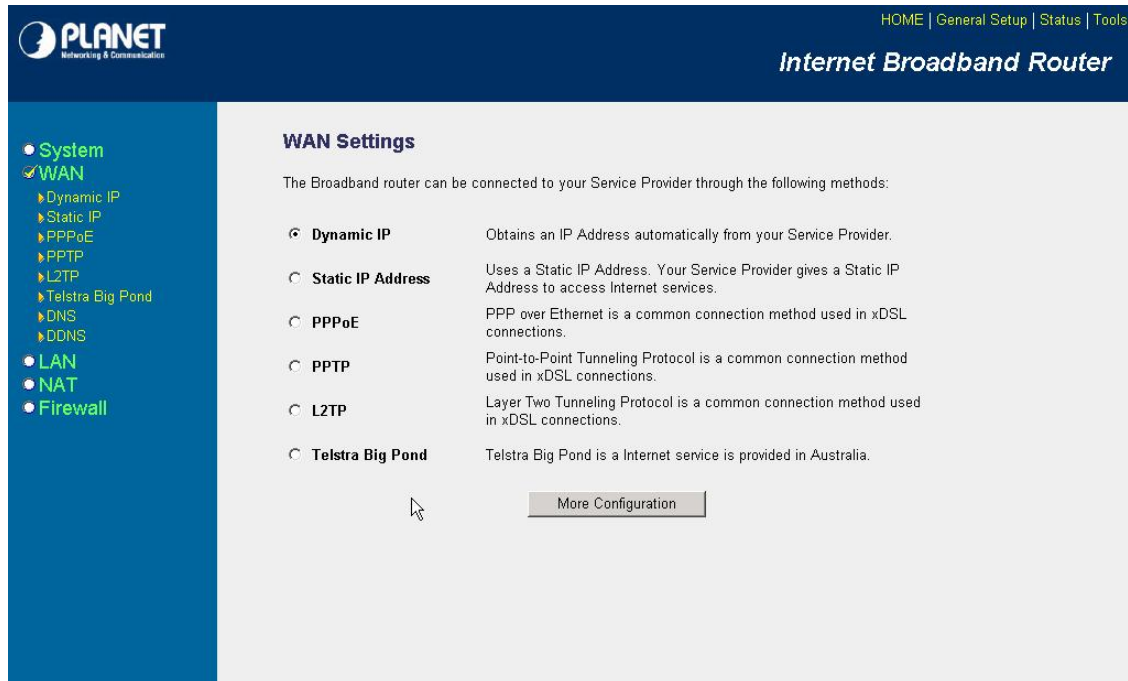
PLANET
Networking & Communication

HOME | General Setup | Status | Tools

Internet Broadband Router

System
WAN
Dynamic IP
Static IP
PPPoE
PPTP
L2TP
Telstra Big Pond
DNS
DDNS
LAN
NAT
Firewall

WAN Settings

The Broadband router can be connected to your Service Provider through the following methods:

| | |
|---|---|
| Dynamic IP | Obtains an IP Address automatically from your Service Provider. |
| Static IP Address | Uses a Static IP Address. Your Service Provider gives a Static IP Address to access Internet services. |
| PPPoE | PPP over Ethernet is a common connection method used in xDSL connections. |
| PPTP | Point-to-Point Tunneling Protocol is a common connection method used in xDSL connections. |
| L2TP | Layer Two Tunneling Protocol is a common connection method used in xDSL connections. |
| Telstra Big Pond | Telstra Big Pond is a Internet service is provided in Australia. |

More Configuration